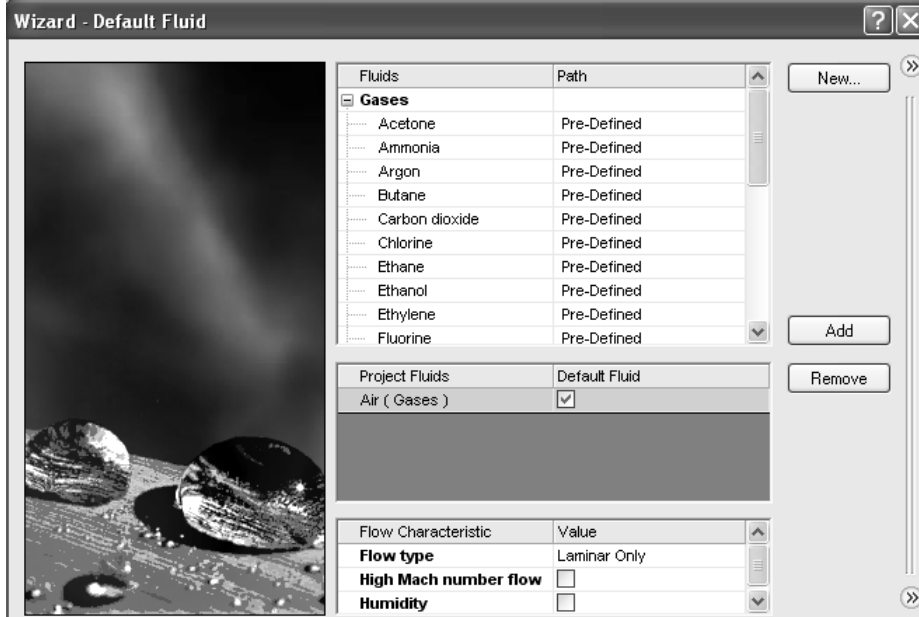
Wizard - Default Fluid

| Fluids | Path |
|---|---|
| Gases | |
| Acetone | Pre-Defined |
| Ammonia | Pre-Defined |
| Argon | Pre-Defined |
| Butane | Pre-Defined |
| Carbon dioxide | Pre-Defined |
| Chlorine | Pre-Defined |
| Ethane | Pre-Defined |
| Ethanol | Pre-Defined |
| Ethylene | Pre-Defined |
| Fluorine | Pre-Defined |

New...

Add

Remove

| Project Fluids | Default Fluid |
|---|---|
| Air ( Gases ) | ☑ |

| Flow Characteristic | Value |
|---|---|
| Flow type | Laminar Only |
| High Mach number flow | ☐ |
| Humidity | ☐ |